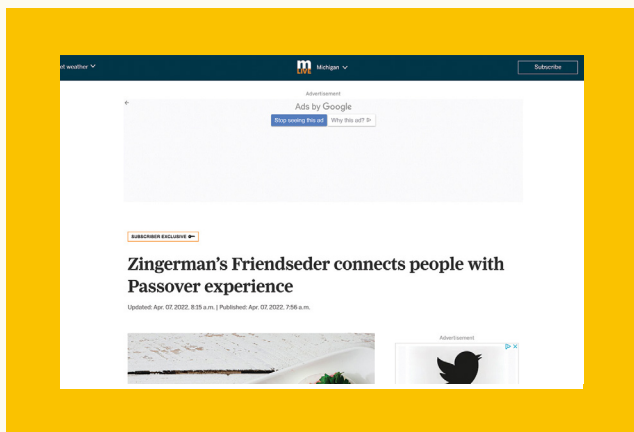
nt weather

m LIVE Michigan

Subscribe

Advertisement

Ads by Google

Stop seeing this ad

Why this ad?

SUBSCRIBER EXCLUSIVE

Zingerman's Friendseder connects people with Passover experience

Updated: Apr. 07, 2022, 8:15 a.m. | Published: Apr. 07, 2022, 7:56 a.m.

Advertisement